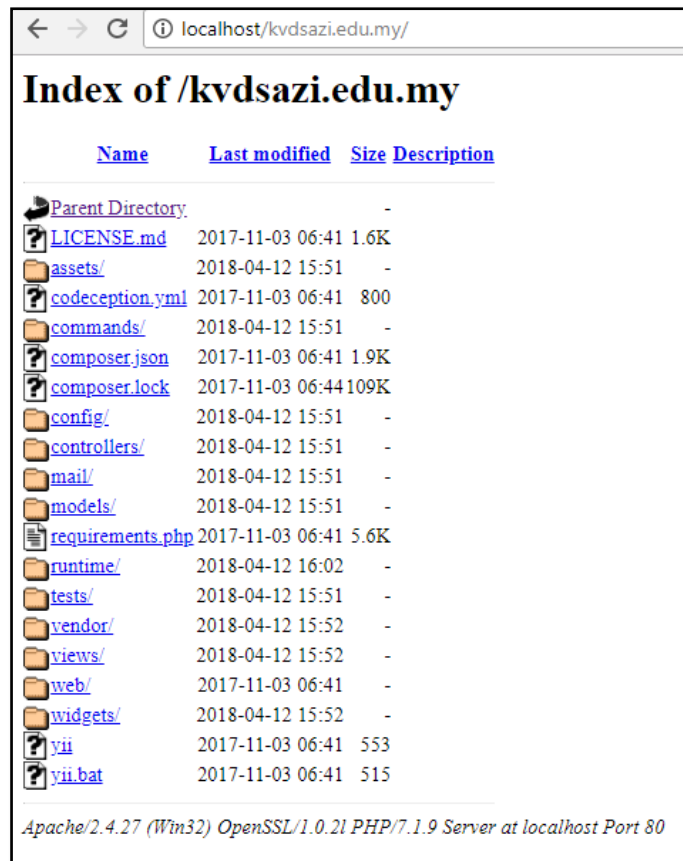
localhost/kvdsazi.edu.my/

# Index of /kvdsazi.edu.my

| Name | Last modified | Size | Description |
|---|---|---|---|
| Parent Directory | | - | |
| LICENSE.md | 2017-11-03 06:41 | 1.6K | |
| assets/ | 2018-04-12 15:51 | - | |
| codeception.yml | 2017-11-03 06:41 | 800 | |
| commands/ | 2018-04-12 15:51 | - | |
| composer.json | 2017-11-03 06:41 | 1.9K | |
| composer.lock | 2017-11-03 06:44 | 109K | |
| config/ | 2018-04-12 15:51 | - | |
| controllers/ | 2018-04-12 15:51 | - | |
| mail/ | 2018-04-12 15:51 | - | |
| models/ | 2018-04-12 15:51 | - | |
| requirements.php | 2017-11-03 06:41 | 5.6K | |
| runtime/ | 2018-04-12 16:02 | - | |
| tests/ | 2018-04-12 15:51 | - | |
| vendor/ | 2018-04-12 15:52 | - | |
| views/ | 2018-04-12 15:52 | - | |
| web/ | 2017-11-03 06:41 | - | |
| widgets/ | 2018-04-12 15:52 | - | |
| yii | 2017-11-03 06:41 | 553 | |
| yii.bat | 2017-11-03 06:41 | 515 | |

Apache/2.4.27 (Win32) OpenSSL/1.0.2l PHP/7.1.9 Server at localhost Port 80